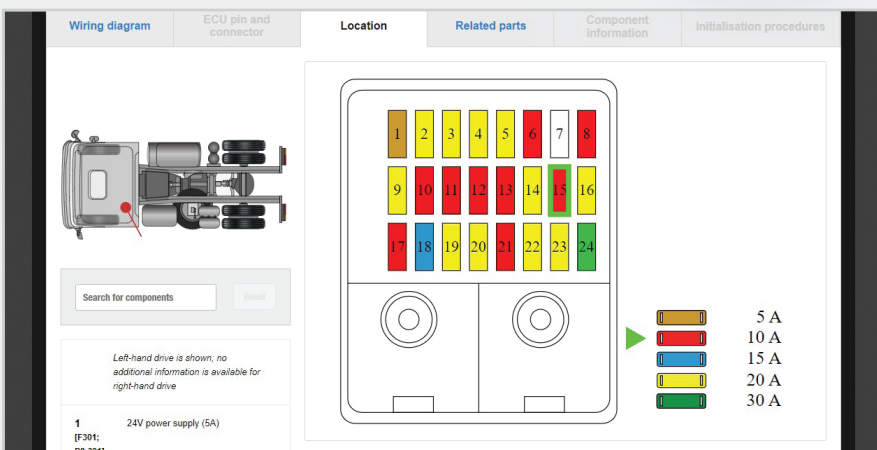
Wiring diagram | ECU pin and connector | Location | Related parts | Component information | Initialisation procedures

Search for components

Reset

Left-hand drive is shown; no additional information is available for right-hand drive

1 [F301; 24V power supply (5A)

1 2 3 4 5 6 7 8
9 10 11 12 13 14 15 16
17 18 19 20 21 22 23 24

5 A
10 A
15 A
20 A
30 A